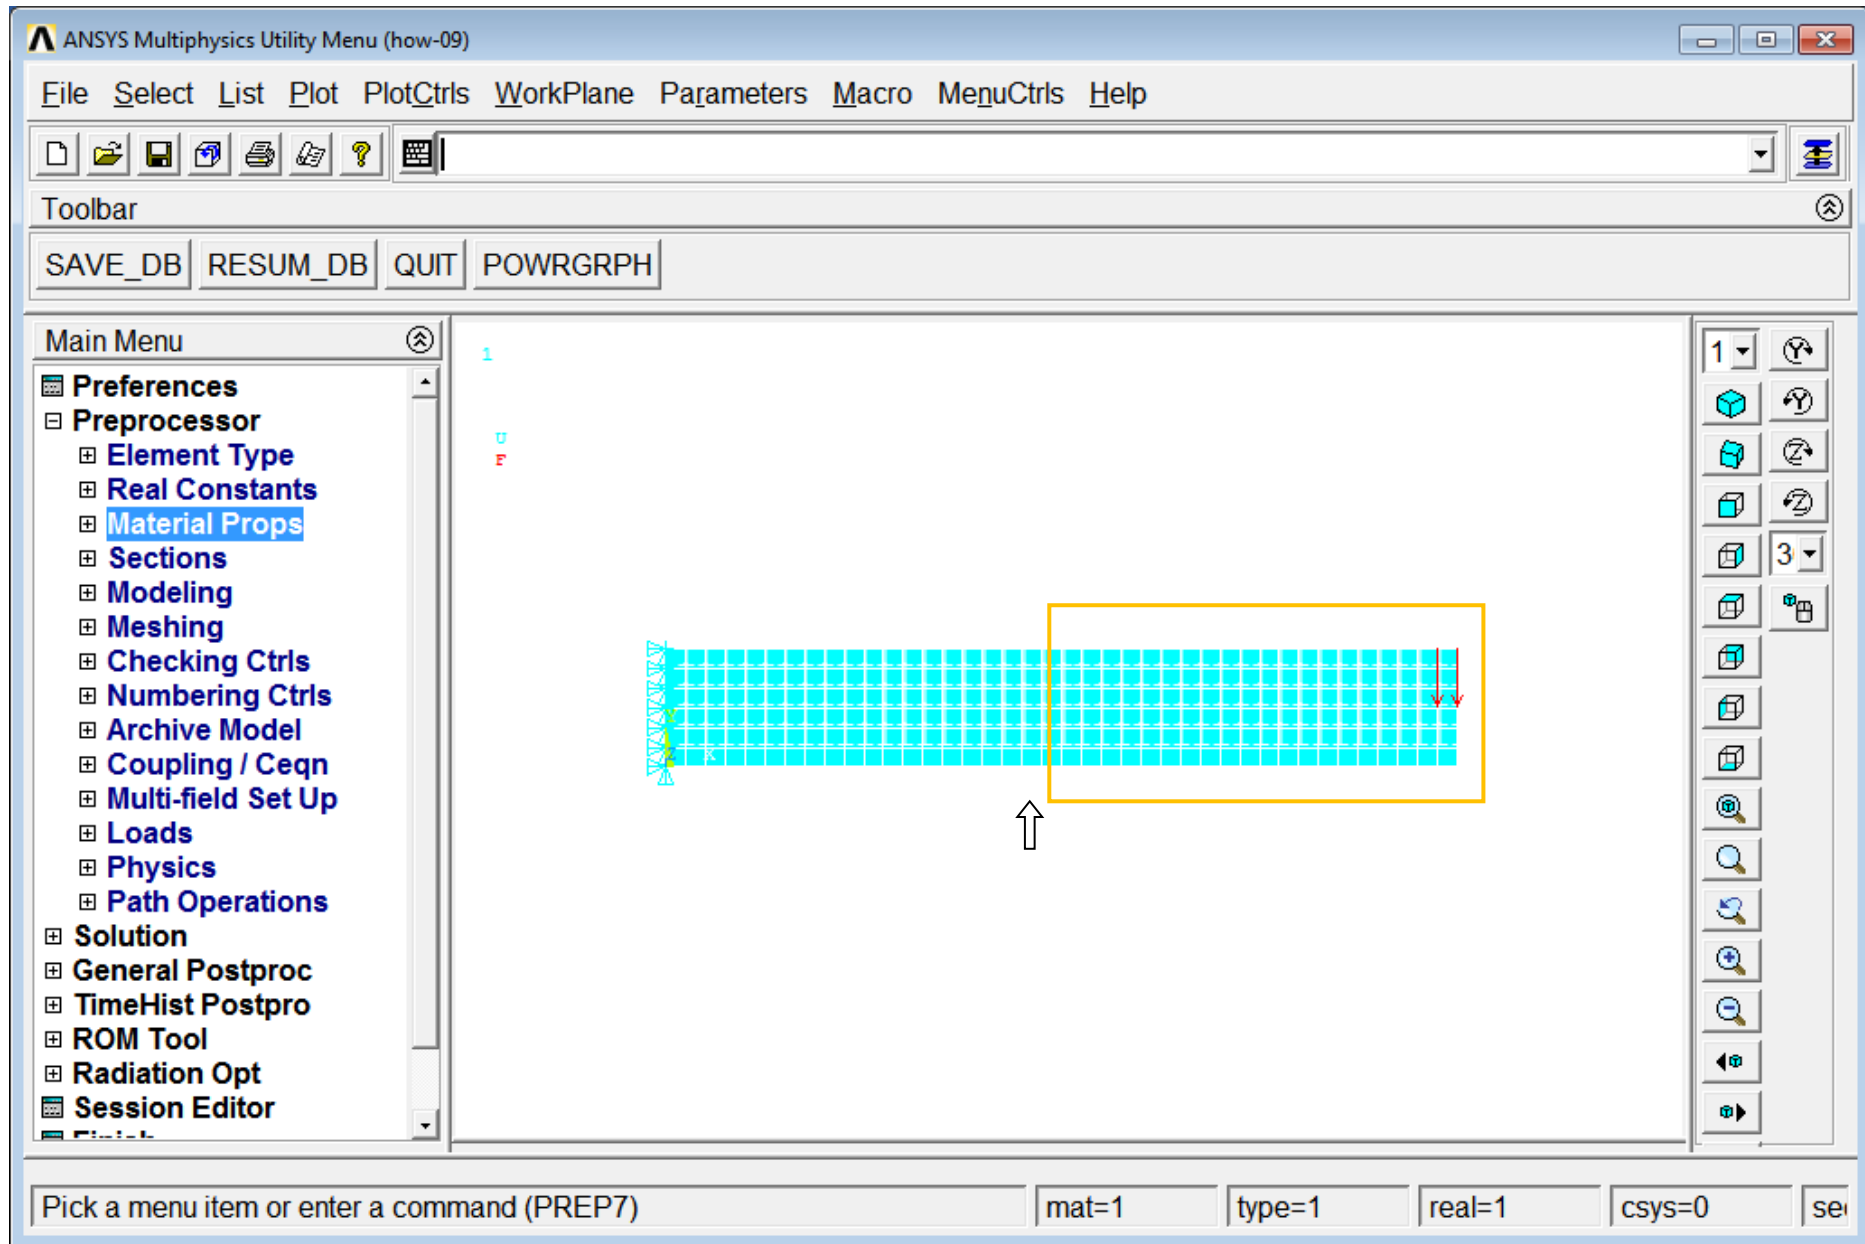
ANSYS Multiphysics Utility Menu (how-09)

File Select List Plot PlotCtrls WorkPlane Parameters Macro MenuCtrls Help

Toolbar

SAVE_DB RESUM_DB QUIT POWRGRPH

Main Menu

Preferences
Preprocessor
Element Type
Real Constants
Material Props
Sections
Modeling
Meshing
Checking Ctrls
Numbering Ctrls
Archive Model
Coupling / Ceqn
Multi-field Set Up
Loads
Physics
Path Operations
Solution
General Postproc
TimeHist Postpro
ROM Tool
Radiation Opt
Session Editor
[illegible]

1

U
F

1
3

Pick a menu item or enter a command (PREP7) | mat=1 | type=1 | real=1 | csys=0 | se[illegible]